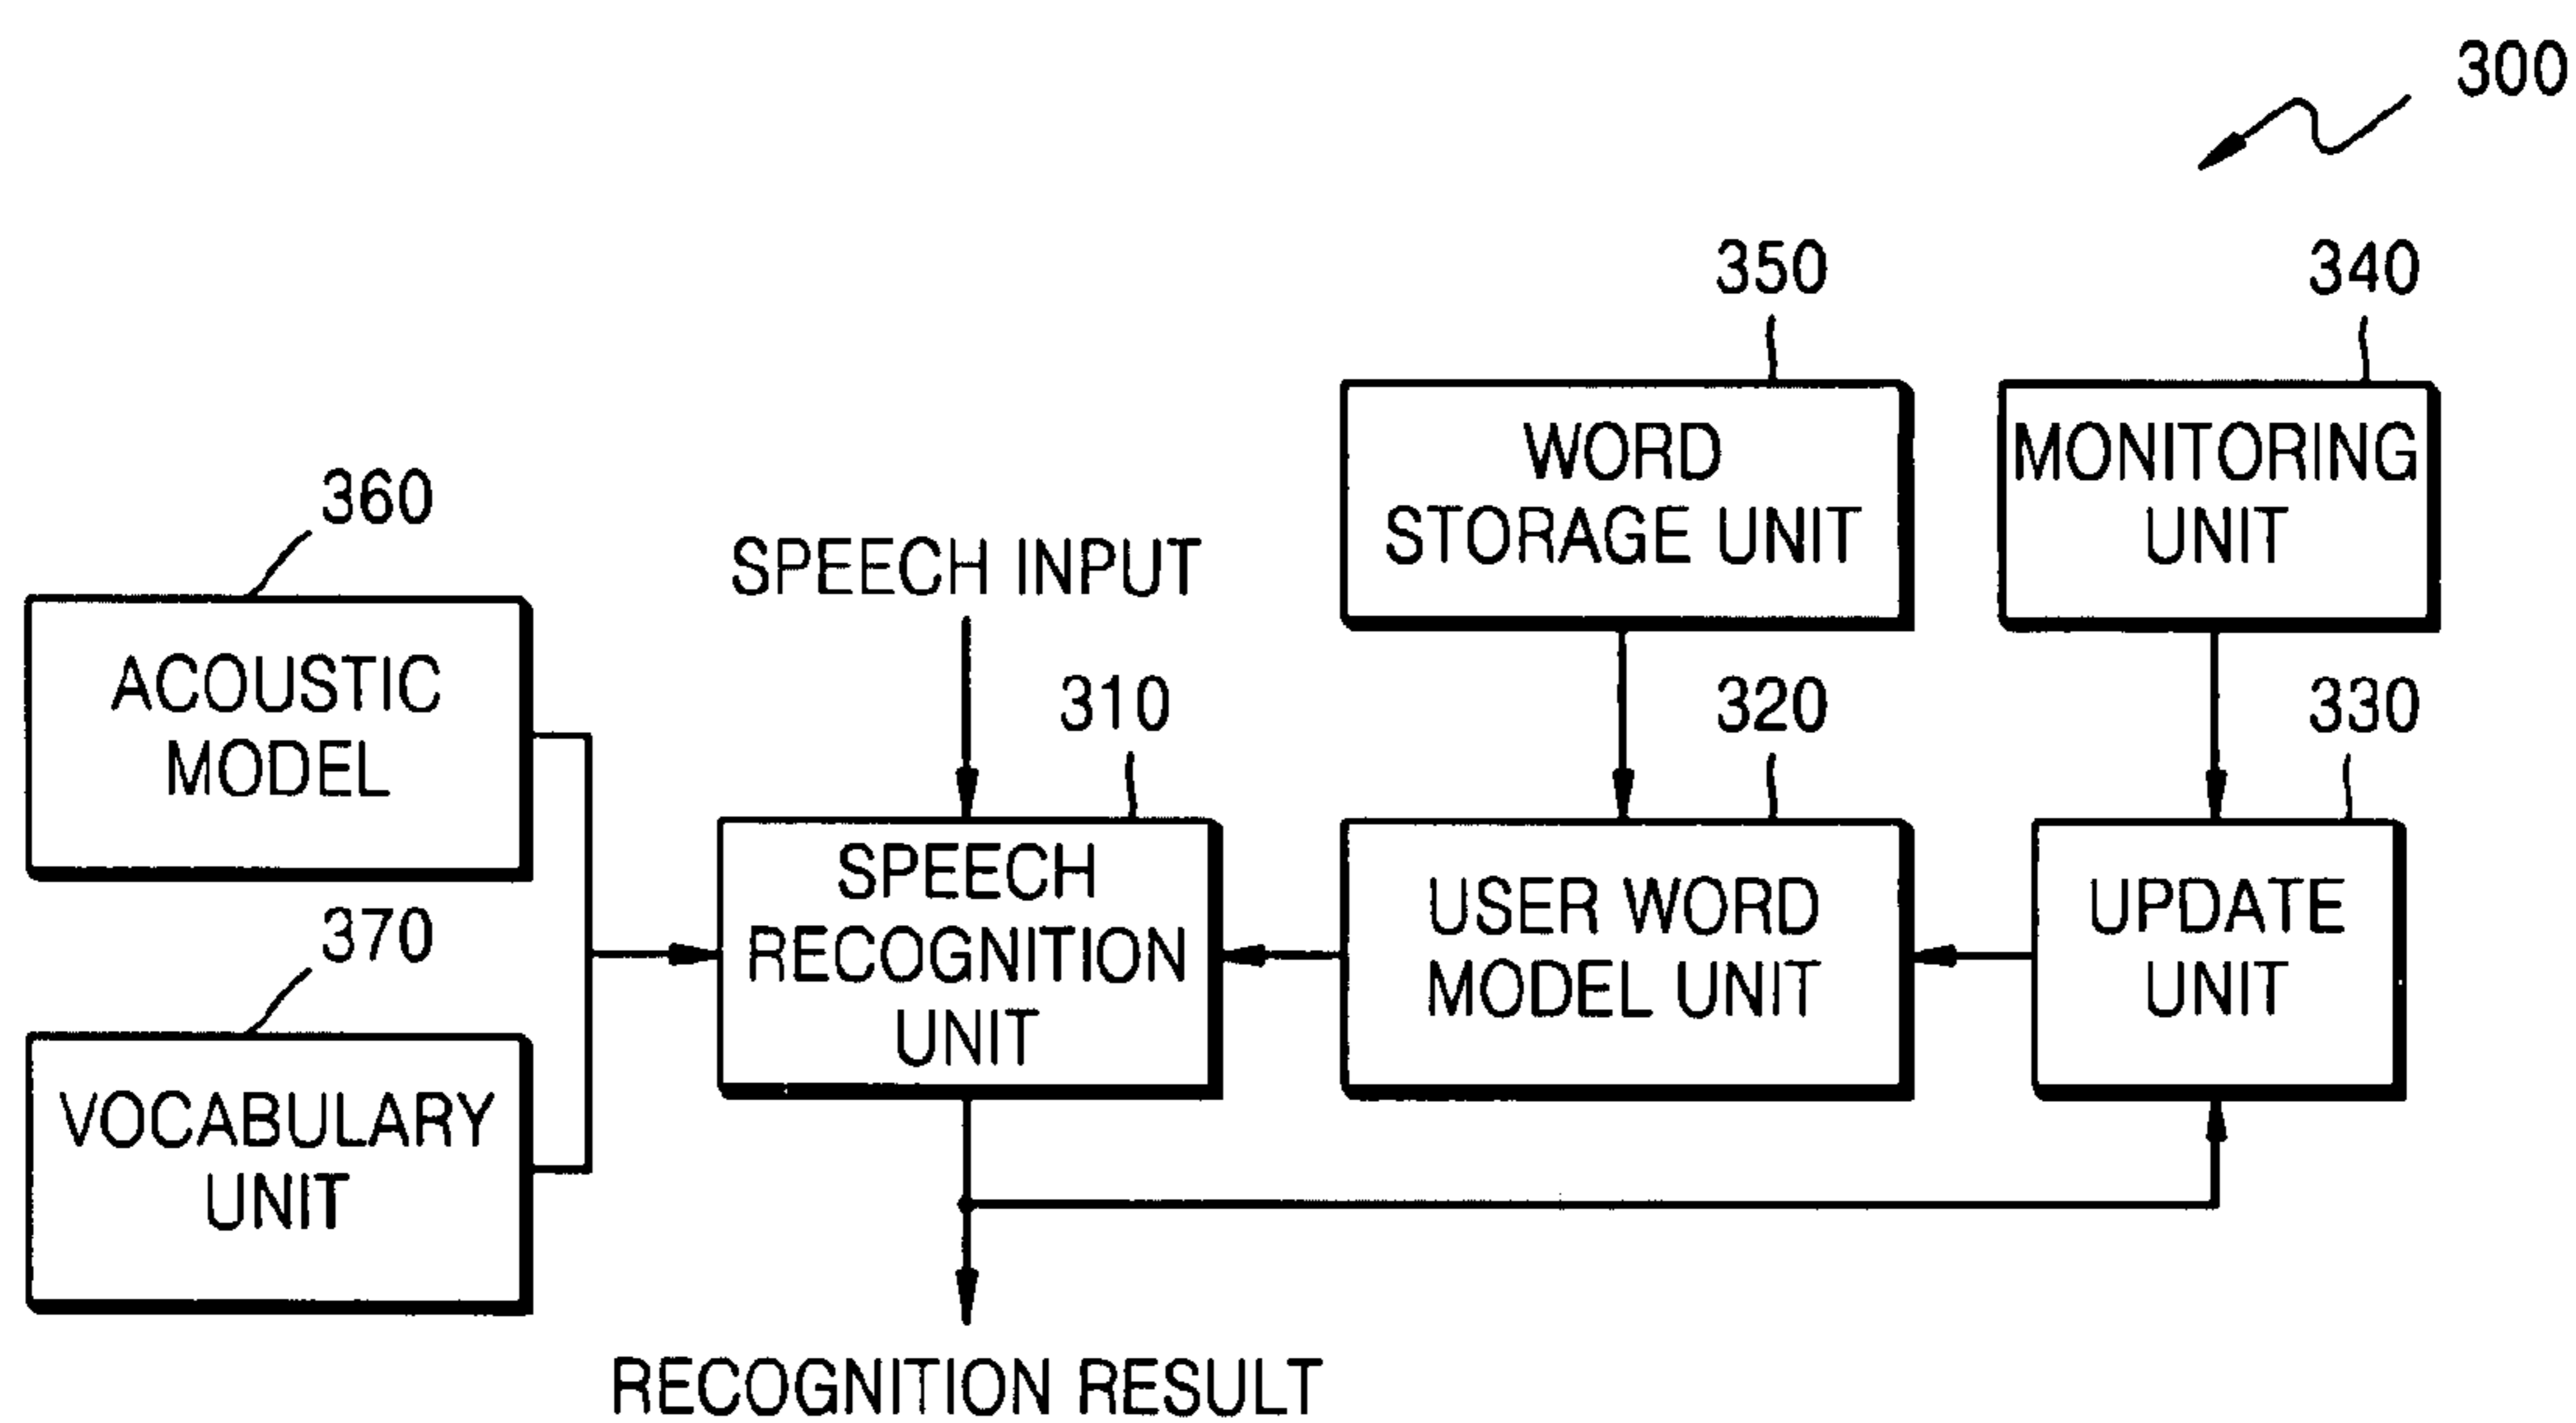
300

350

340

WORD STORAGE UNIT

MONITORING UNIT

360

SPEECH INPUT

ACOUSTIC MODEL

310

320

330

SPEECH RECOGNITION UNIT

USER WORD MODEL UNIT

UPDATE UNIT

370

VOCABULARY UNIT

RECOGNITION RESULT